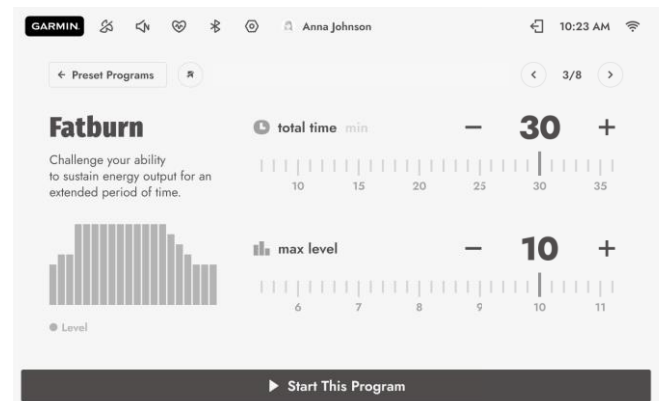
GARMIN

Anna Johnson

10:23 AM

← Preset Programs

3/8

Fatburn

Challenge your ability to sustain energy output for an extended period of time.

total time min

−

30

+

10 15 20 25 30 35

max level

−

10

+

6 7 8 9 10 11

Level

▶ Start This Program